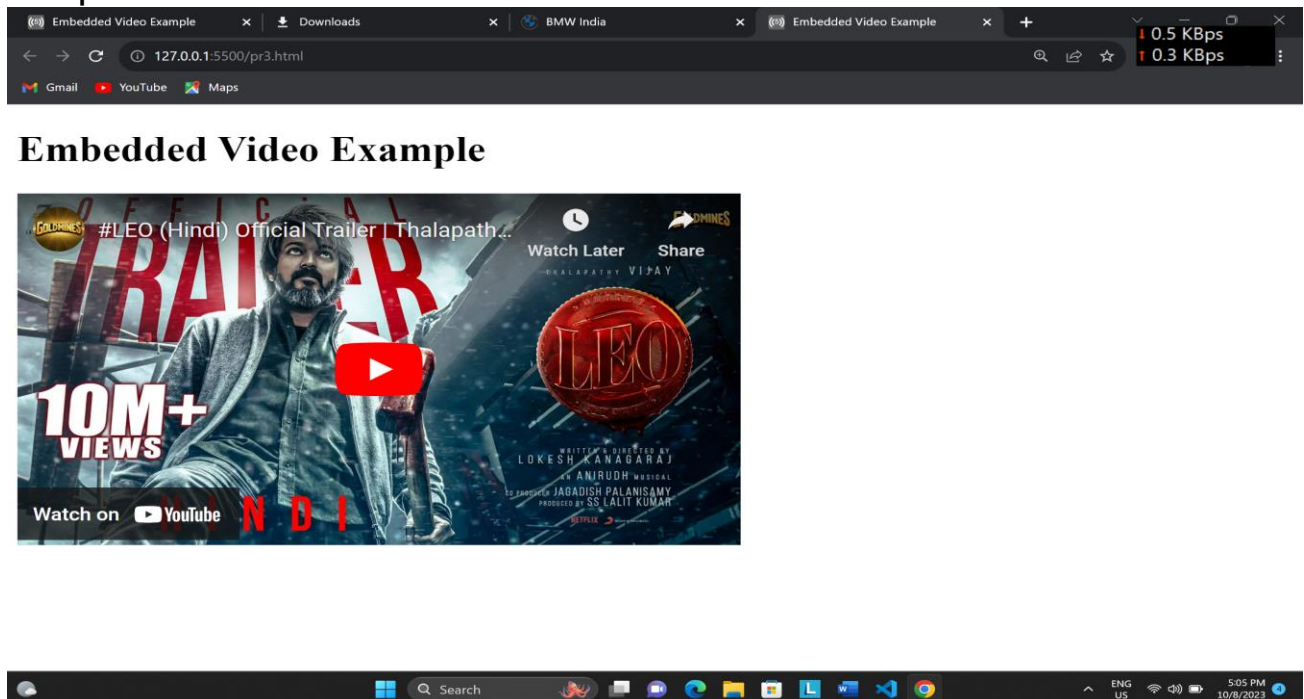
Embedded Video Example
Downloads
BMW India
Embedded Video Example
0.5 KBps
0.3 KBps
127.0.0.1:5500/pr3.html
Gmail YouTube Maps

Embedded Video Example

GOLDMINES
#LEO (Hindi) Official Trailer | Thalapath...
Watch Later
Share
OFFICIAL TRAILER
THALAPATHY VIJAY
LEO
10M+ VIEWS
WRITTEN & DIRECTED BY
LOKESH KANAGARAJ
AN ANIRUDH MUSICAL
CO PRODUCER JAGADISH PALANISAMY
PRODUCED BY SS LALIT KUMAR
NETFLIX
Watch on YouTube
HINDI

Search
ENG US
5:05 PM 10/8/2023